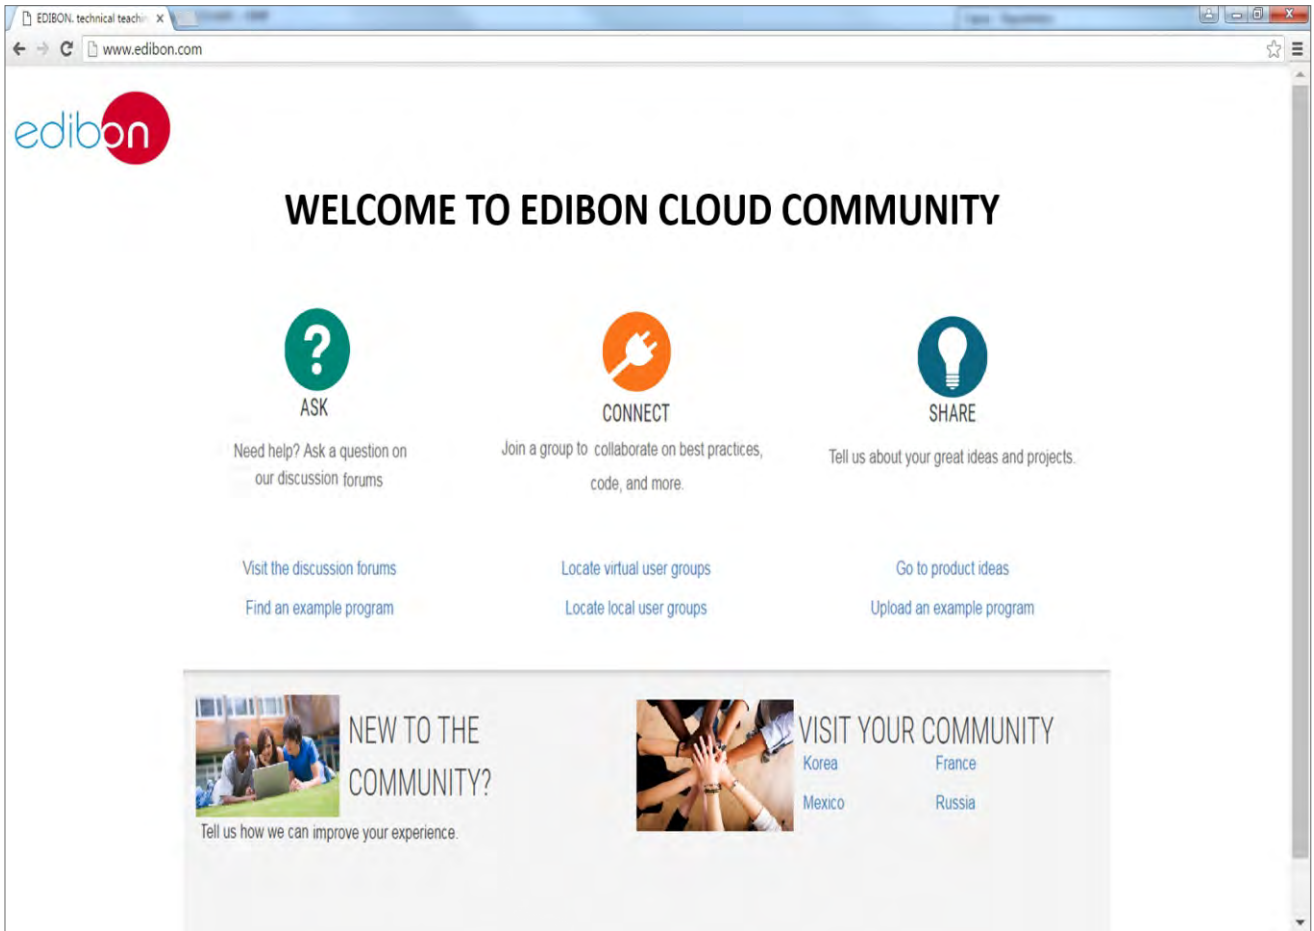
EDIBON. technical teachi ×

www.edibon.com

edibon

WELCOME TO EDIBON CLOUD COMMUNITY

ASK

Need help? Ask a question on our discussion forums

CONNECT

Join a group to collaborate on best practices, code, and more.

SHARE

Tell us about your great ideas and projects.

Visit the discussion forums

Find an example program

Locate virtual user groups

Locate local user groups

Go to product ideas

Upload an example program

NEW TO THE COMMUNITY?

Tell us how we can improve your experience.

VISIT YOUR COMMUNITY

Korea

France

Mexico

Russia